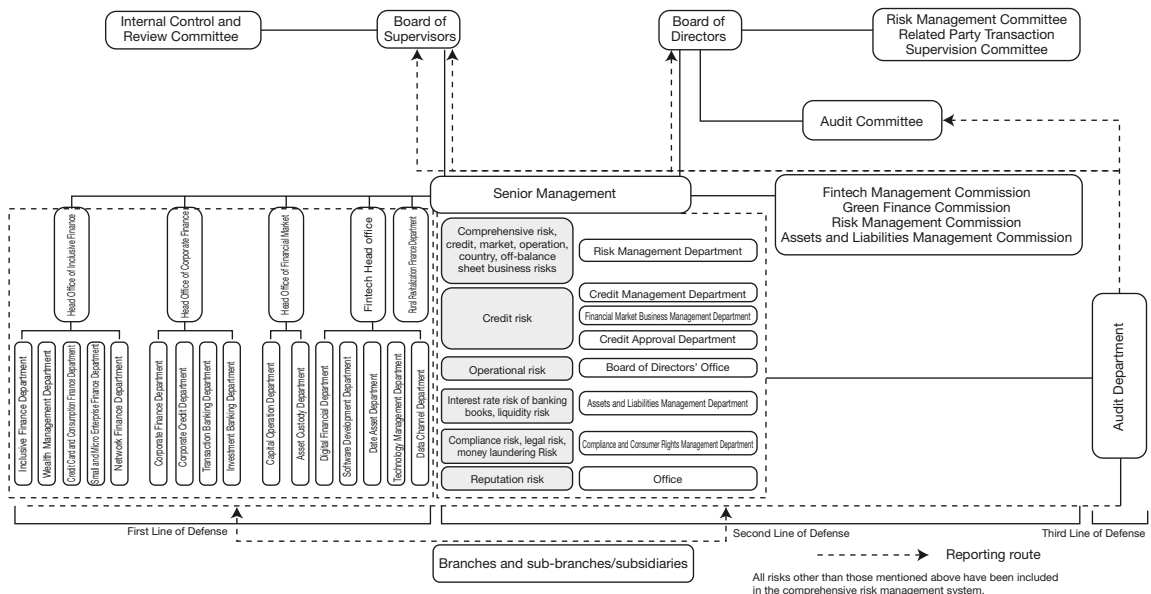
Internal Control and Review Committee

Board of Supervisors

Board of Directors

Risk Management Committee
Related Party Transaction Supervision Committee

Audit Committee

Senior Management

Fintech Management Commission
Green Finance Commission
Risk Management Commission
Assets and Liabilities Management Commission

Head Office of Inclusive Finance

Head Office of Corporate Finance

Head Office of Financial Market

Fintech Head office

Rural Revitalization Finance Department

Inclusive Finance Department
Wealth Management Department
Credit Card and Consumption Finance Department
Small and Micro Enterprise Finance Department
Network Finance Department

Corporate Finance Department
Corporate Credit Department
Transaction Banking Department
Investment Banking Department

Capital Operation Department
Asset Custody Department

Digital Financial Department
Software Development Department
Date Asset Department
Technology Management Department
Data Channel Department

Comprehensive risk, credit, market, operation, country, off-balance sheet business risks | Risk Management Department

Credit risk | Credit Management Department
Financial Market Business Management Department
Credit Approval Department

Operational risk | Board of Directors' Office

Interest rate risk of banking books, liquidity risk | Assets and Liabilities Management Department

Compliance risk, legal risk, money laundering Risk | Compliance and Consumer Rights Management Department

Reputation risk | Office

Audit Department

First Line of Defense

Second Line of Defense

Third Line of Defense

Branches and sub-branches/subsidiaries

Reporting route

All risks other than those mentioned above have been included in the comprehensive risk management system.